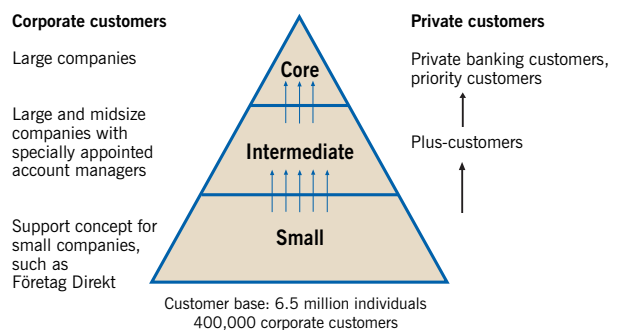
Corporate customers

Large companies

Large and midsize companies with specially appointed account managers

Support concept for small companies, such as Företag Direkt

Core

Intermediate

Small

Private customers

Private banking customers, priority customers

Plus-customers

Customer base: 6.5 million individuals
400,000 corporate customers